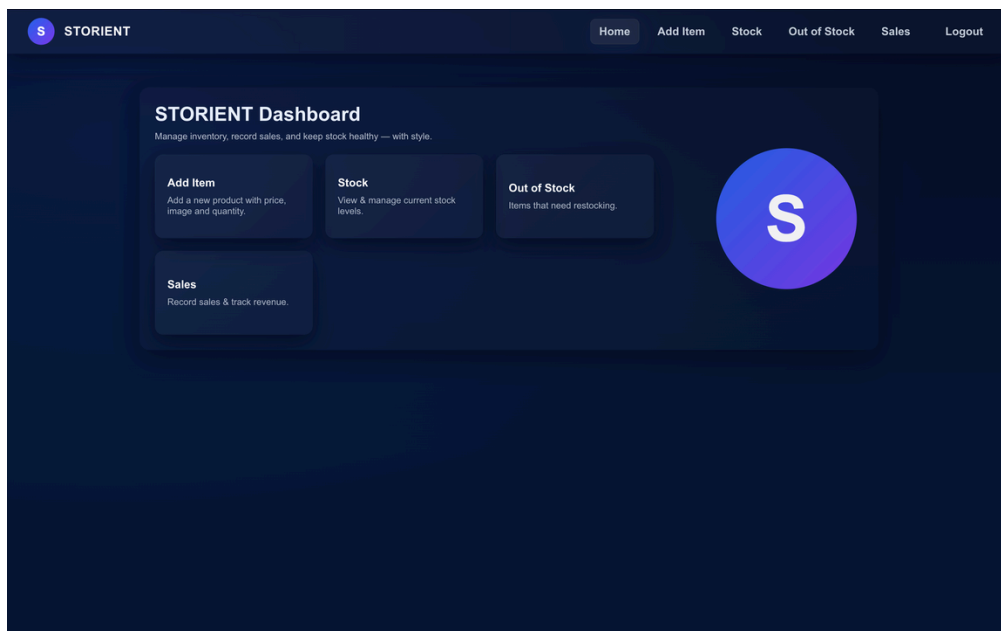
S STORIENT

Home Add Item Stock Out of Stock Sales Logout

STORIENT Dashboard

Manage inventory, record sales, and keep stock healthy — with style.

Add Item
Add a new product with price, image and quantity.

Stock
View & manage current stock levels.

Out of Stock
Items that need restocking.

S

Sales
Record sales & track revenue.